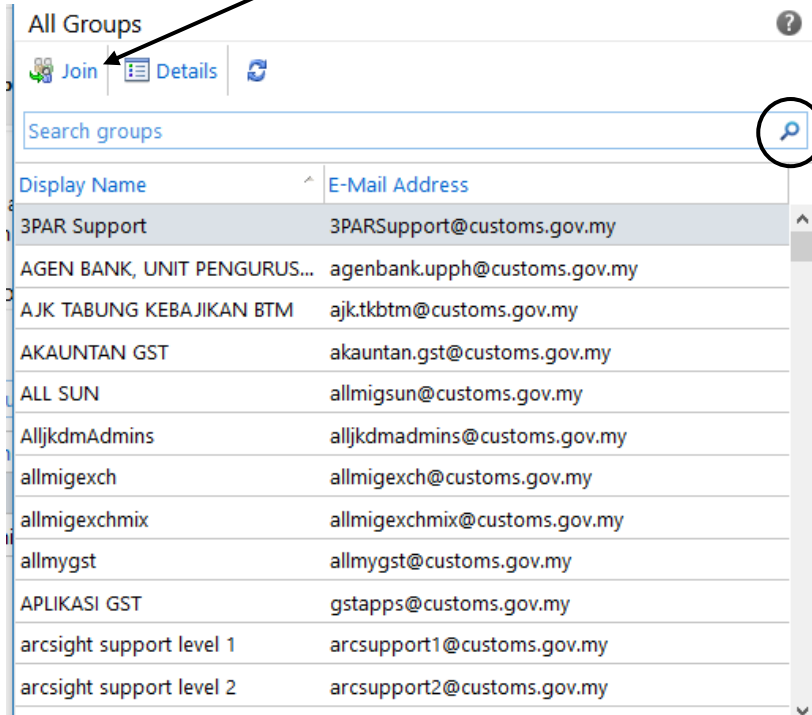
All Groups

Join Details

Search groups

| Display Name | E-Mail Address |
|---|---|
| 3PAR Support | 3PARSupport@customs.gov.my |
| AGEN BANK, UNIT PENGURUS... | agenbank.upph@customs.gov.my |
| AJK TABUNG KEBAJIKAN BTM | ajk.tkbtm@customs.gov.my |
| AKAUNTAN GST | akauntan.gst@customs.gov.my |
| ALL SUN | allmigsun@customs.gov.my |
| AlljkdmAdmins | alljkdmadmins@customs.gov.my |
| allmigexch | allmigexch@customs.gov.my |
| allmigexchmix | allmigexchmix@customs.gov.my |
| allmygst | allmygst@customs.gov.my |
| APLIKASI GST | gstapps@customs.gov.my |
| arcsight support level 1 | arcsupport1@customs.gov.my |
| arcsight support level 2 | arcsupport2@customs.gov.my |